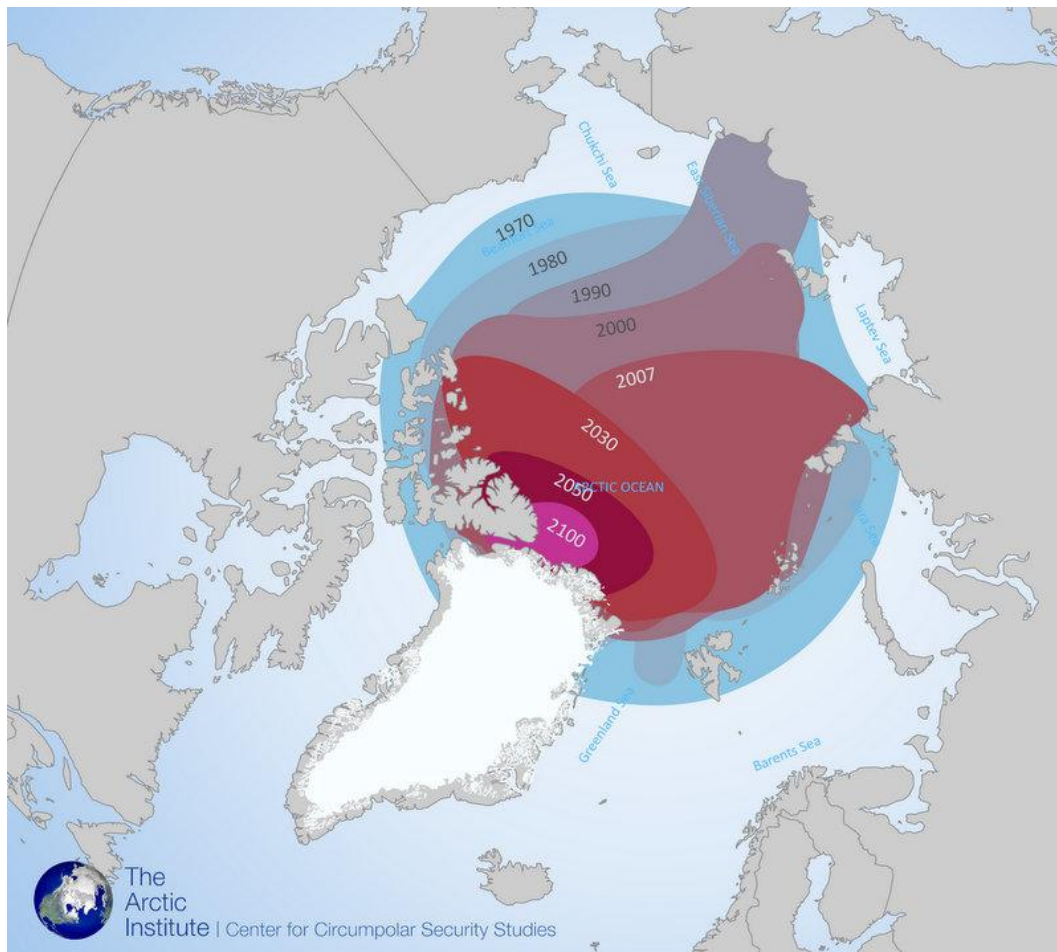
Chukchi Sea

East Siberian Sea

Beaufort Sea

1970

1980

1990

2000

Laptev Sea

2007

2030

2050

ARCTIC OCEAN

2100

Kara Sea

Greenland Sea

Barents Sea

The Arctic Institute | Center for Circumpolar Security Studies